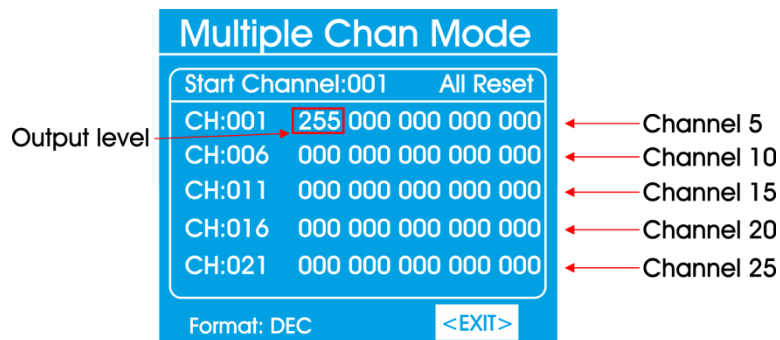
Multiple Chan Mode

Start Channel:001 All Reset

Output level

CH:001 255 000 000 000 000
CH:006 000 000 000 000 000
CH:011 000 000 000 000 000
CH:016 000 000 000 000 000
CH:021 000 000 000 000 000

Channel 5
Channel 10
Channel 15
Channel 20
Channel 25

Format: DEC

<EXIT>